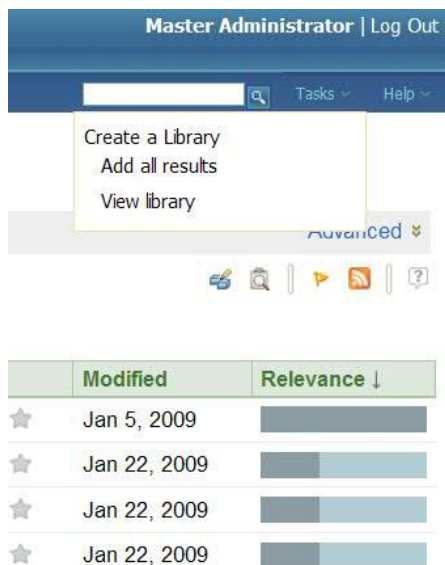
Master Administrator | Log Out

Tasks

Help

Create a Library

Add all results

View library

Advanced

| Modified | Relevance ↓ |
|---|---|
| Jan 5, 2009 | |
| Jan 22, 2009 | |
| Jan 22, 2009 | |
| Jan 22, 2009 | |